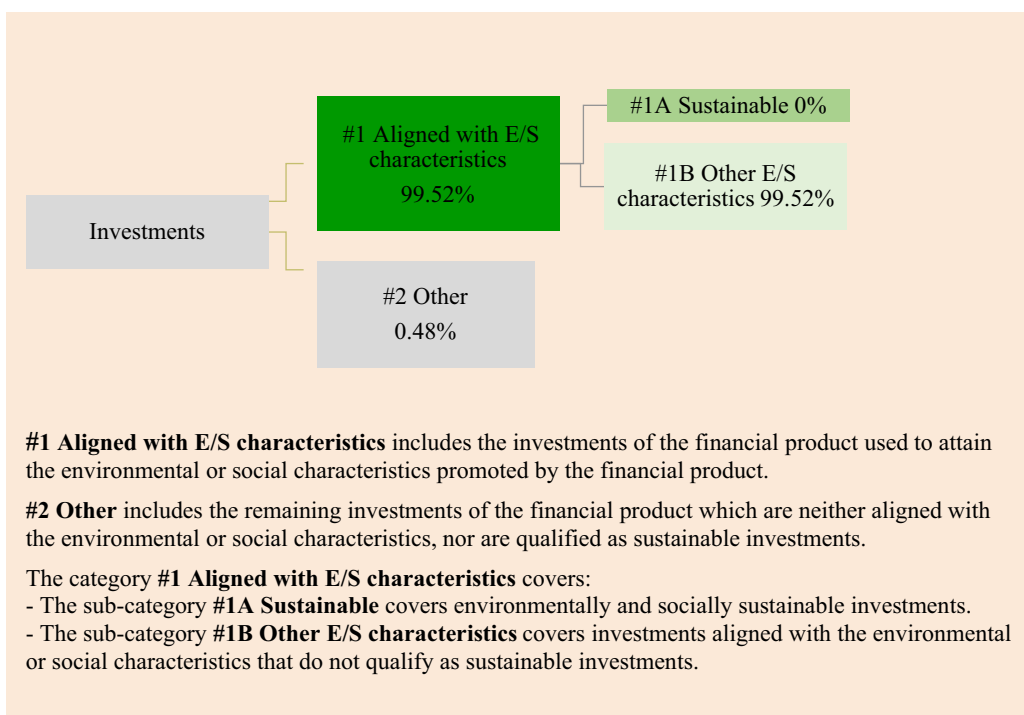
Investments

#1 Aligned with E/S characteristics
99.52%

#1A Sustainable 0%

#1B Other E/S characteristics 99.52%

#2 Other
0.48%

**#1 Aligned with E/S characteristics** includes the investments of the financial product used to attain the environmental or social characteristics promoted by the financial product.

**#2 Other** includes the remaining investments of the financial product which are neither aligned with the environmental or social characteristics, nor are qualified as sustainable investments.

The category **#1 Aligned with E/S characteristics** covers:
- The sub-category **#1A Sustainable** covers environmentally and socially sustainable investments.
- The sub-category **#1B Other E/S characteristics** covers investments aligned with the environmental or social characteristics that do not qualify as sustainable investments.